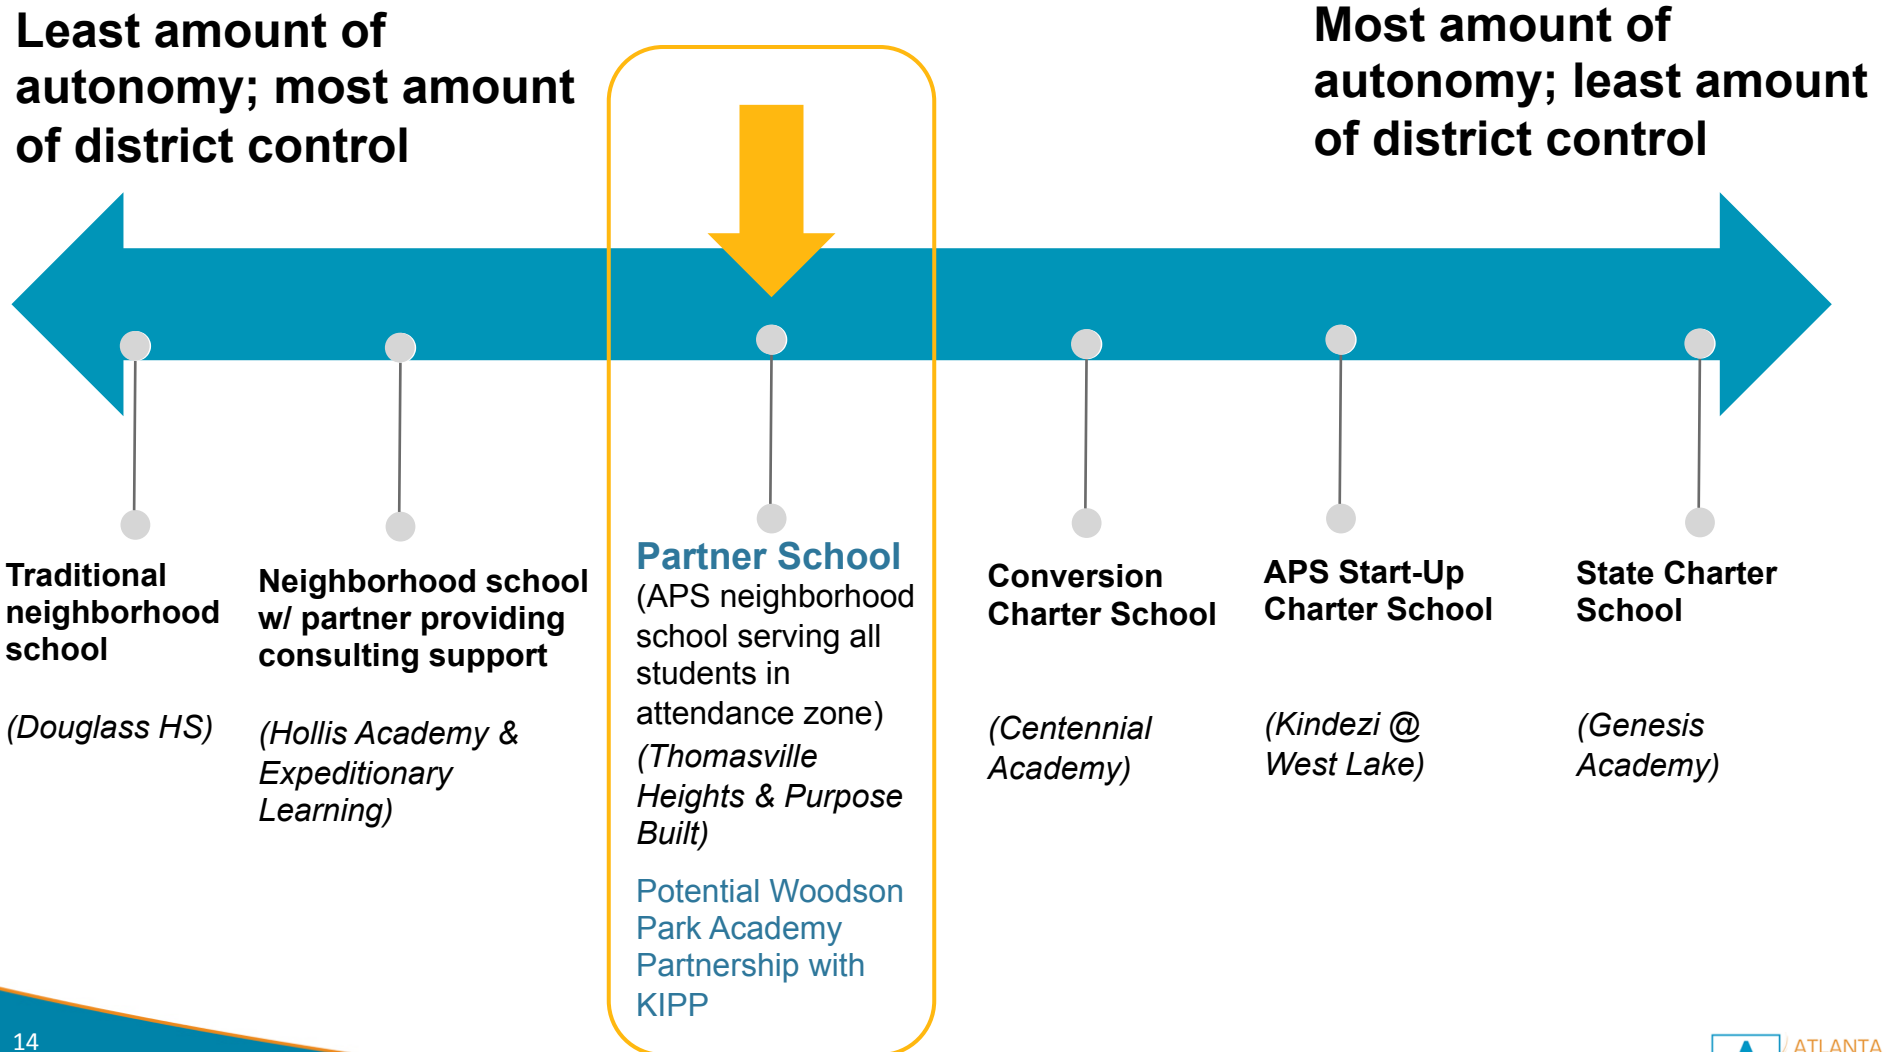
Least amount of autonomy; most amount of district control

Most amount of autonomy; least amount of district control

Traditional neighborhood school

(Douglass HS)

Neighborhood school w/ partner providing consulting support

(Hollis Academy & Expeditionary Learning)

Partner School

(APS neighborhood school serving all students in attendance zone)

(Thomasville Heights & Purpose Built)

Potential Woodson Park Academy Partnership with KIPP

Conversion Charter School

(Centennial Academy)

APS Start-Up Charter School

(Kindezi @ West Lake)

State Charter School

(Genesis Academy)

14

ATLANTA